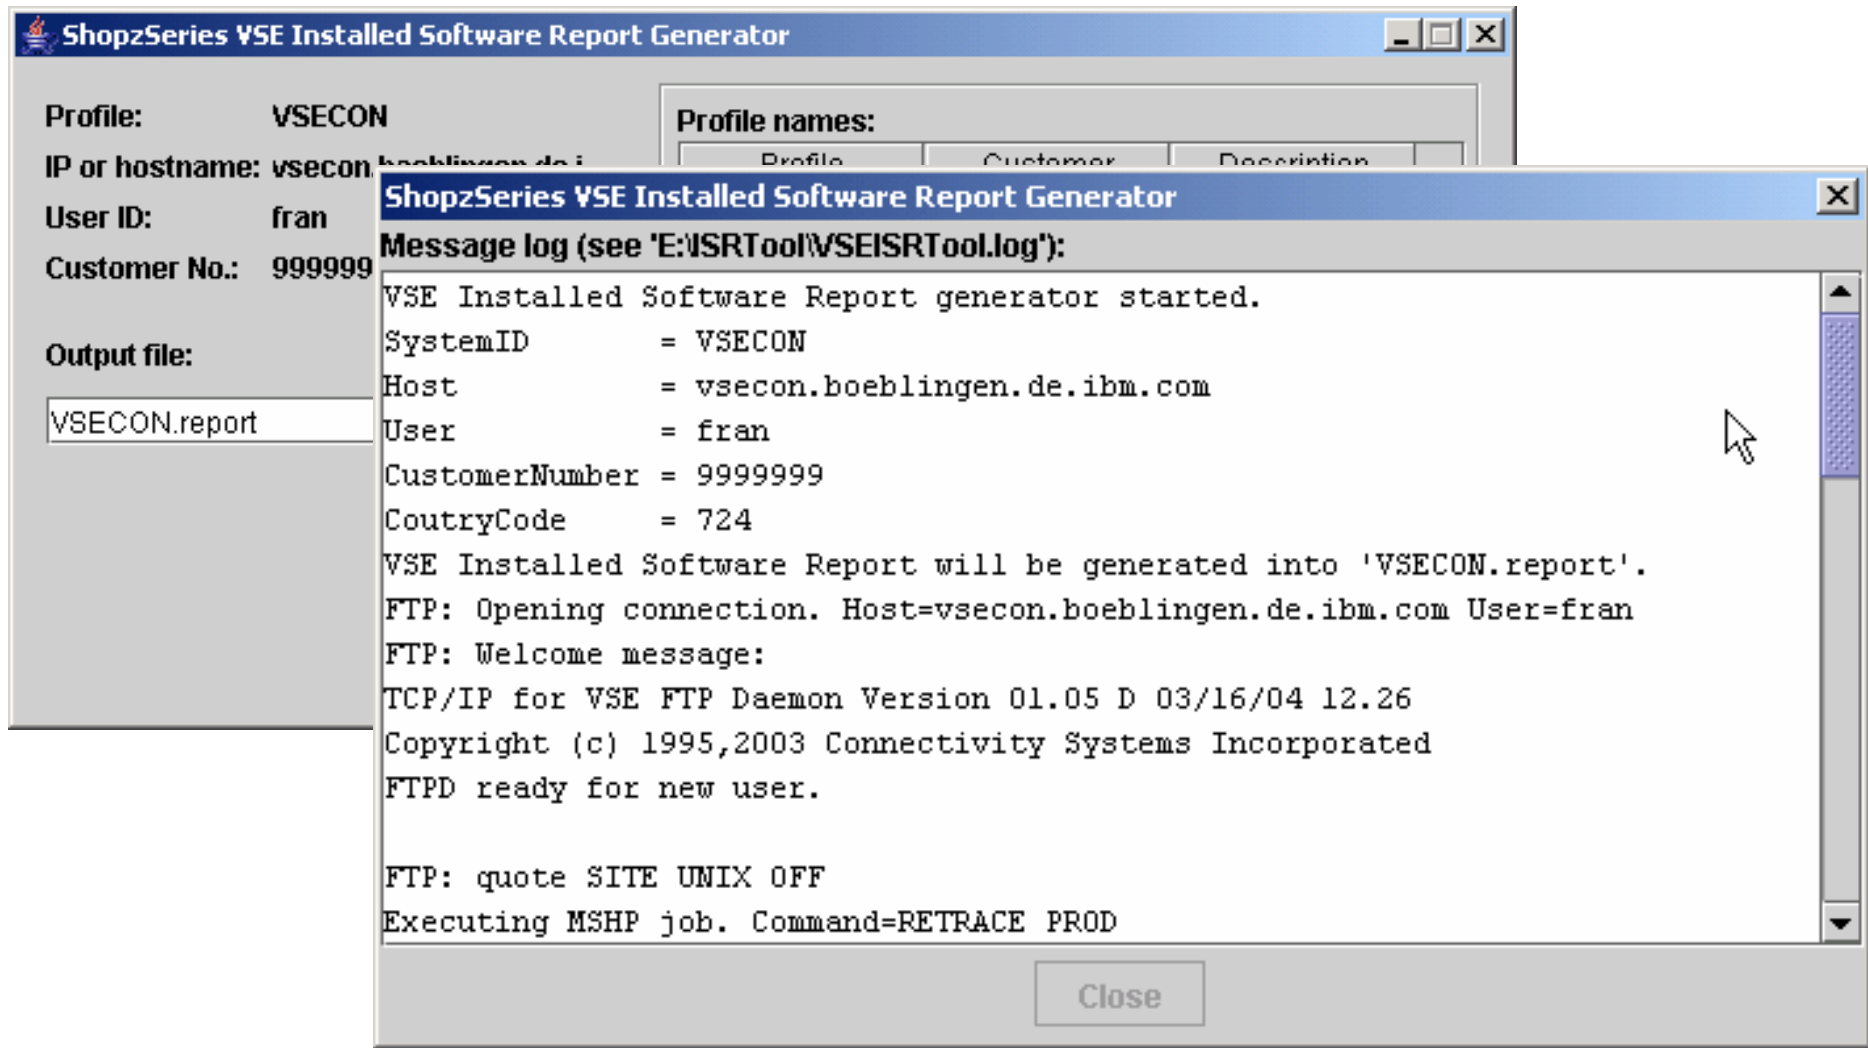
ShopzSeries VSE Installed Software Report Generator

Profile: VSECON

IP or hostname: vsecon.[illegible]

User ID: fran

Customer No.: 999999

Output file:

VSECON.report

Profile names:

| Profile | Customer | Description |
|---|---|---|

ShopzSeries VSE Installed Software Report Generator

Message log (see 'E:\ISRTool\VSEISRTool.log'):

VSE Installed Software Report generator started.
SystemID = VSECON
Host = vsecon.boeblingen.de.ibm.com
User = fran
CustomerNumber = 9999999
CoutryCode = 724
VSE Installed Software Report will be generated into 'VSECON.report'.
FTP: Opening connection. Host=vsecon.boeblingen.de.ibm.com User=fran
FTP: Welcome message:
TCP/IP for VSE FTP Daemon Version 01.05 D 03/16/04 12.26
Copyright (c) 1995,2003 Connectivity Systems Incorporated
FTPD ready for new user.

FTP: quote SITE UNIX OFF
Executing MSHP job. Command=RETRACE PROD

Close